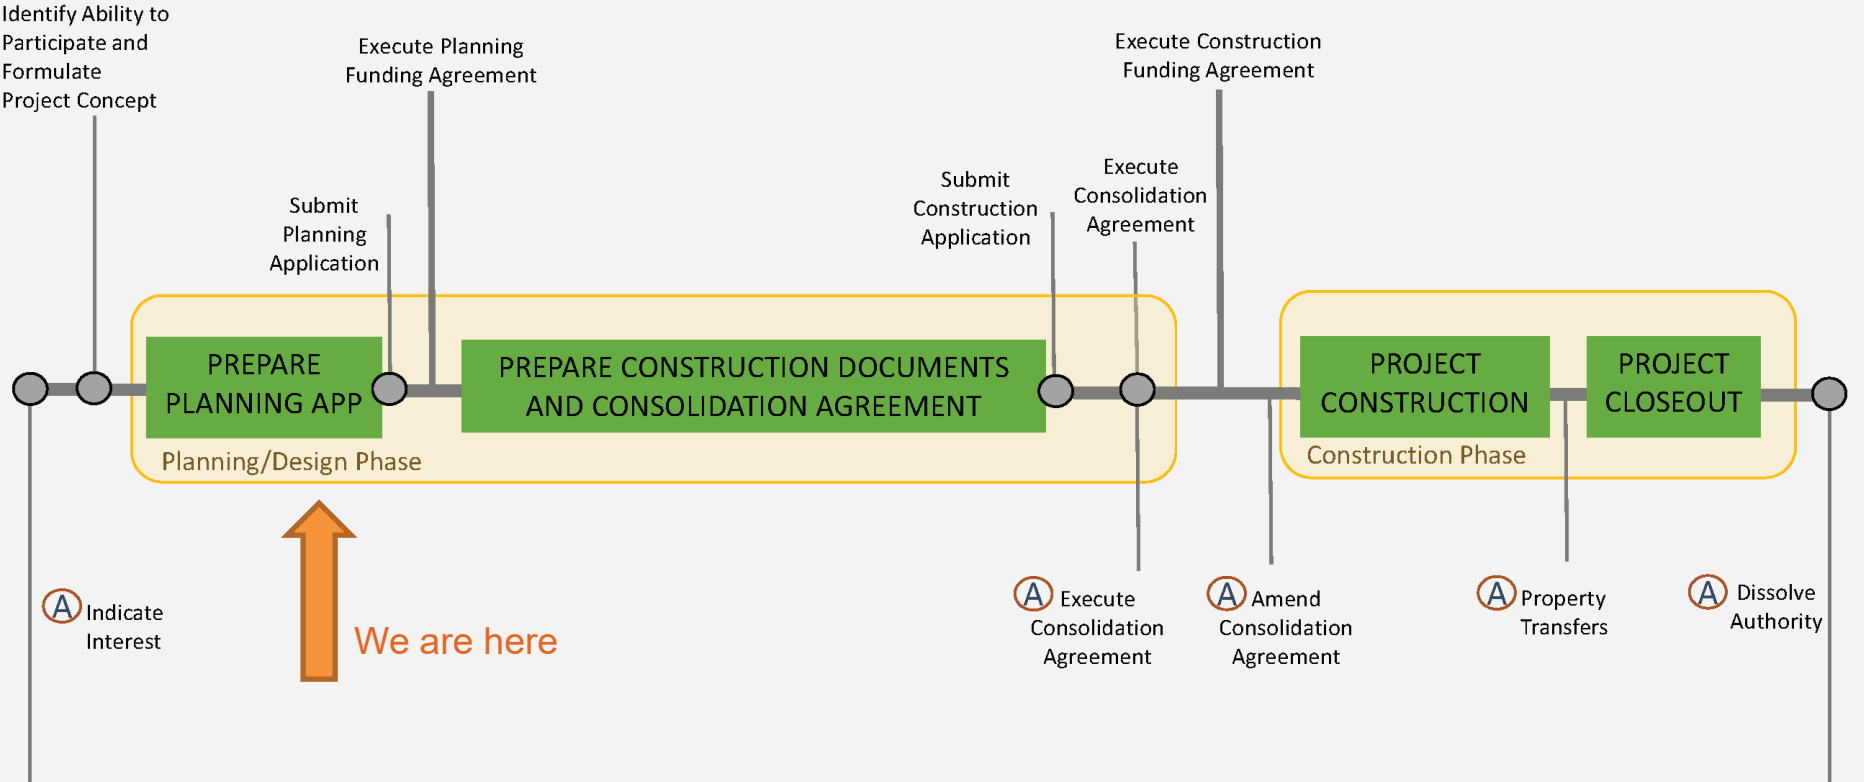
Identify Ability to Participate and Formulate Project Concept

Execute Planning Funding Agreement

Execute Construction Funding Agreement

Submit Planning Application

Submit Construction Application

Execute Consolidation Agreement

PREPARE PLANNING APP

PREPARE CONSTRUCTION DOCUMENTS AND CONSOLIDATION AGREEMENT

Planning/Design Phase

PROJECT CONSTRUCTION

PROJECT CLOSEOUT

Construction Phase

A Indicate Interest

We are here

A Execute Consolidation Agreement

A Amend Consolidation Agreement

A Property Transfers

A Dissolve Authority